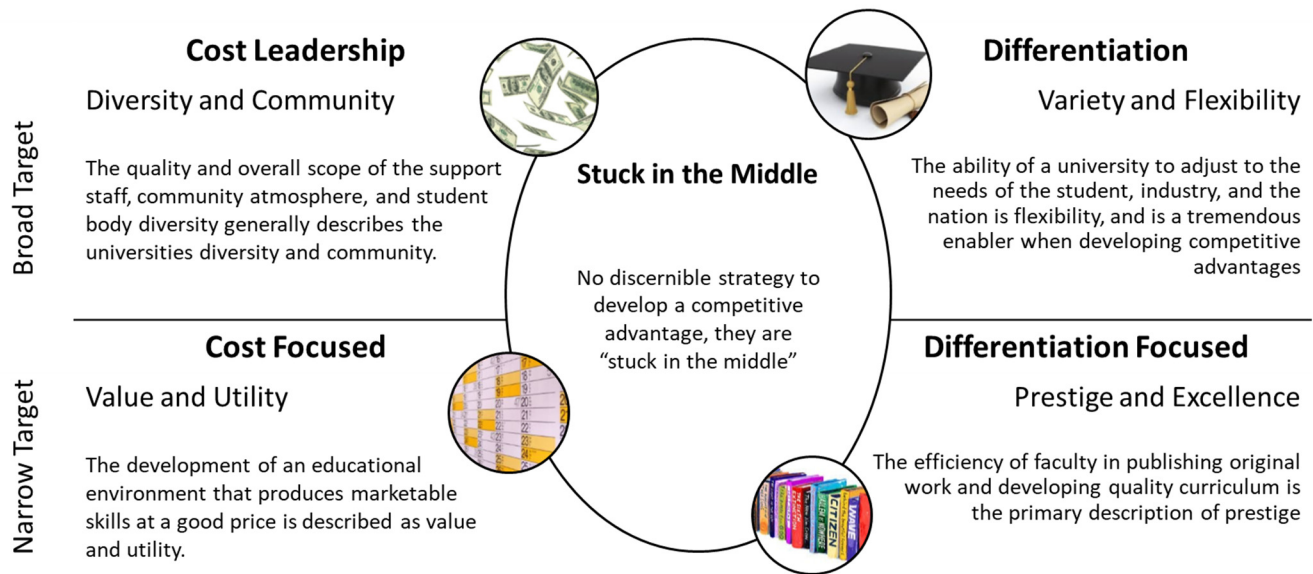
Broad Target

Cost Leadership

Diversity and Community

The quality and overall scope of the support staff, community atmosphere, and student body diversity generally describes the universities diversity and community.

Stuck in the Middle

No discernible strategy to develop a competitive advantage, they are "stuck in the middle"

Differentiation

Variety and Flexibility

The ability of a university to adjust to the needs of the student, industry, and the nation is flexibility, and is a tremendous enabler when developing competitive advantages

Narrow Target

Cost Focused

Value and Utility

The development of an educational environment that produces marketable skills at a good price is described as value and utility.

Differentiation Focused

Prestige and Excellence

The efficiency of faculty in publishing original work and developing quality curriculum is the primary description of prestige